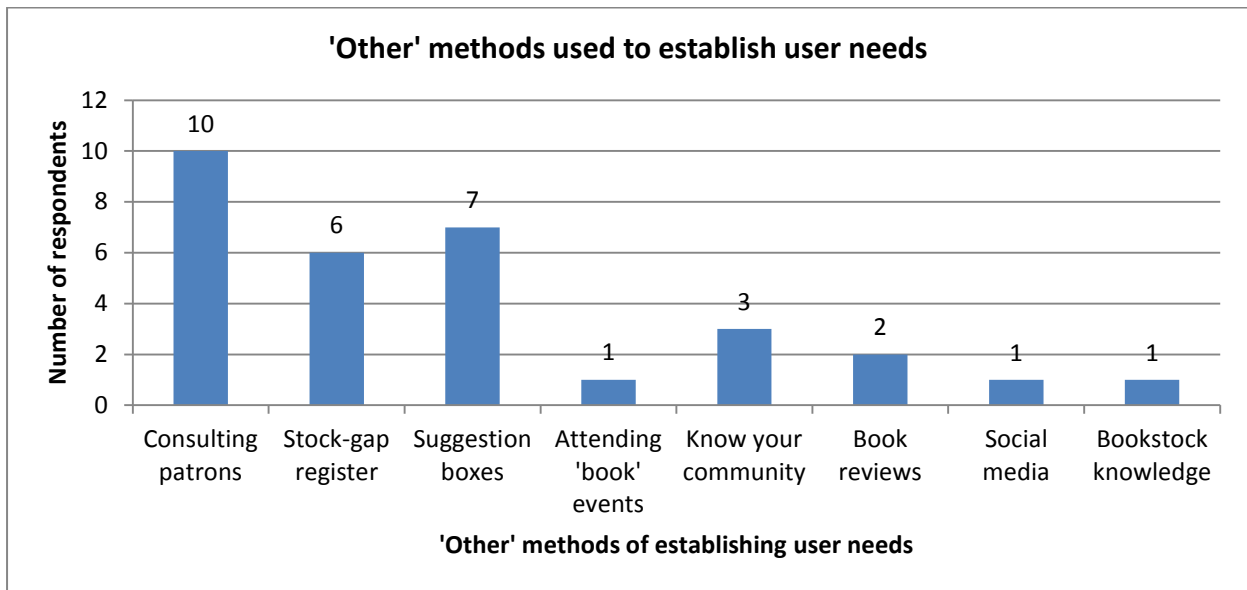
'Other' methods used to establish user needs

Number of respondents

12
10
8
6
4
2
0

10
6
7
1
3
2
1
1

Consulting patrons
Stock-gap register
Suggestion boxes
Attending 'book' events
Know your community
Book reviews
Social media
Bookstock knowledge

'Other' methods of establishing user needs